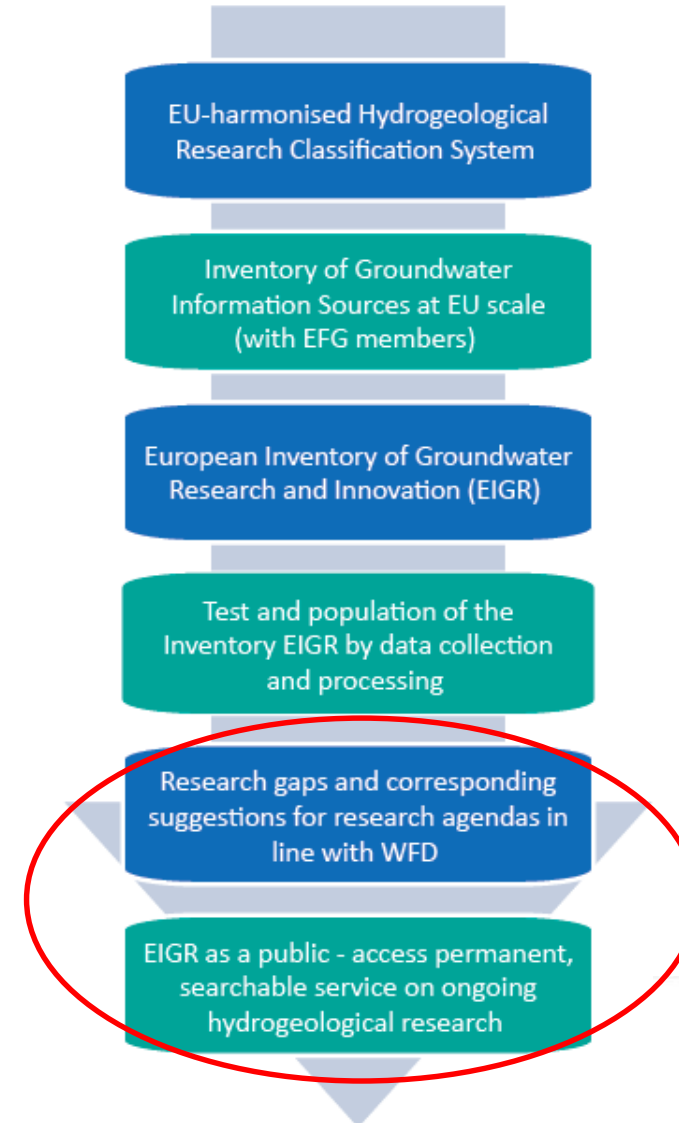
EU-harmonised Hydrogeological Research Classification System

Inventory of Groundwater Information Sources at EU scale (with EFG members)

European Inventory of Groundwater Research and Innovation (EIGR)

Test and population of the Inventory EIGR by data collection and processing

Research gaps and corresponding suggestions for research agendas in line with WFD

EIGR as a public - access permanent, searchable service on ongoing hydrogeological research